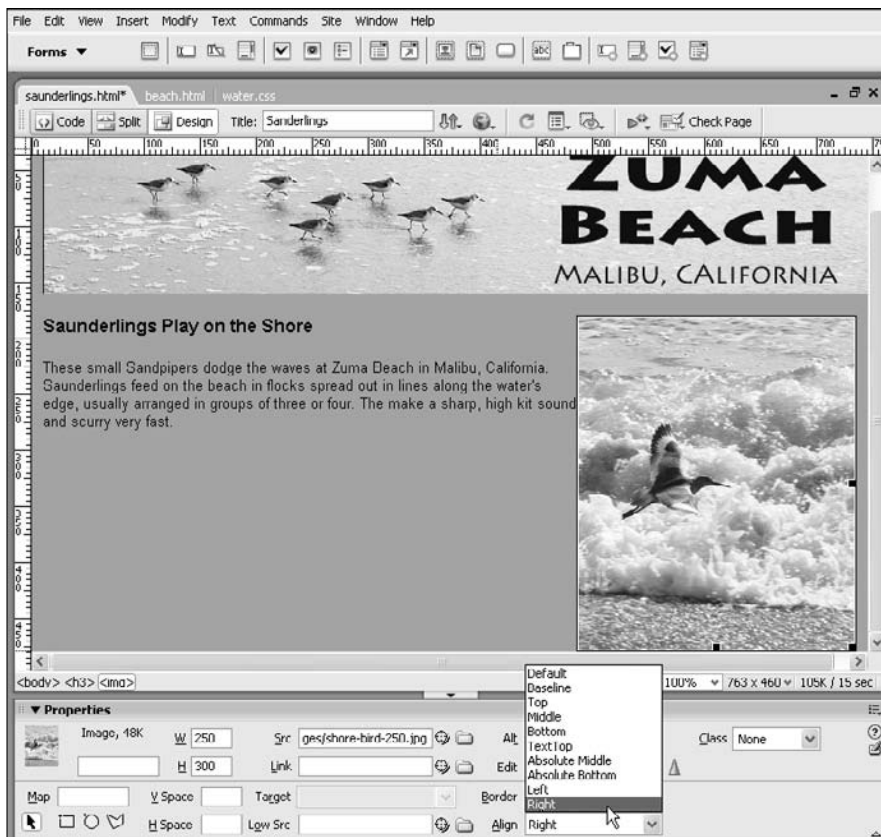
File Edit View Insert Modify Text Commands Site Window Help

Forms ▼

saunderlings.html* beach.html water.css

Code Split Design Title: Sanderlings Check Page

ZUMA BEACH
MALIBU, CALIFORNIA

Saunderlings Play on the Shore

These small Sandpipers dodge the waves at Zuma Beach in Malibu, California. Saunderlings feed on the beach in flocks spread out in lines along the water's edge, usually arranged in groups of three or four. The make a sharp, high kit sound and scurry very fast.

<body> <h3> <img>

Default
Baseline
Top
Middle
Bottom
TextTop
Absolute Middle
Absolute Bottom
Left
Right

100% 763 x 460 105K / 15 sec

▼ Properties

Image, 48K W 250 Src ges/shore-bird-250.jpg Alt Class None

H 300 Link Edit

Map V Space Target Border

H Space Low Src Align Right